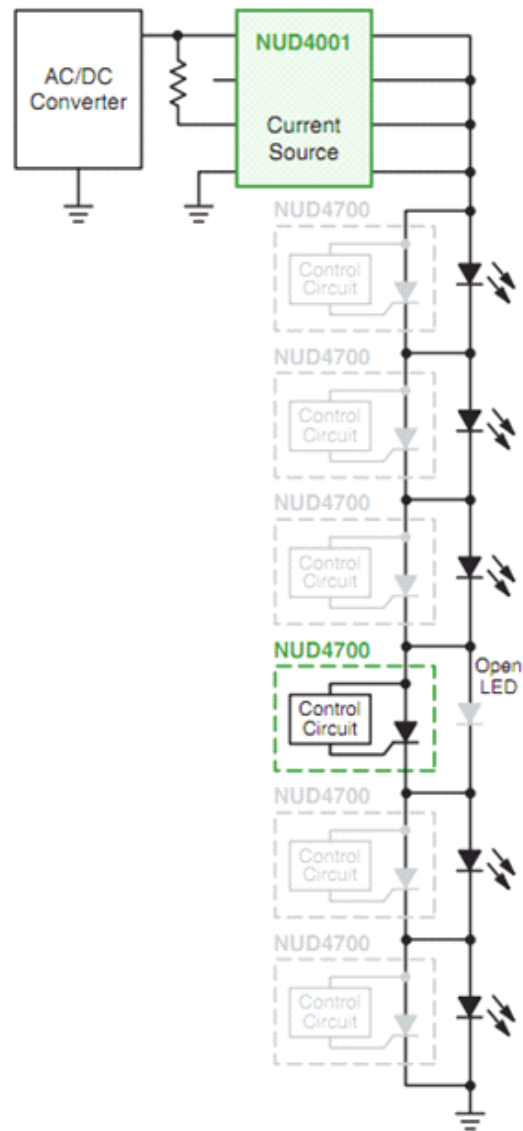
AC/DC Converter

NUD4001

Current Source

NUD4700

Control Circuit

NUD4700

Control Circuit

NUD4700

Control Circuit

NUD4700

Control Circuit

Open LED

NUD4700

Control Circuit

NUD4700

Control Circuit